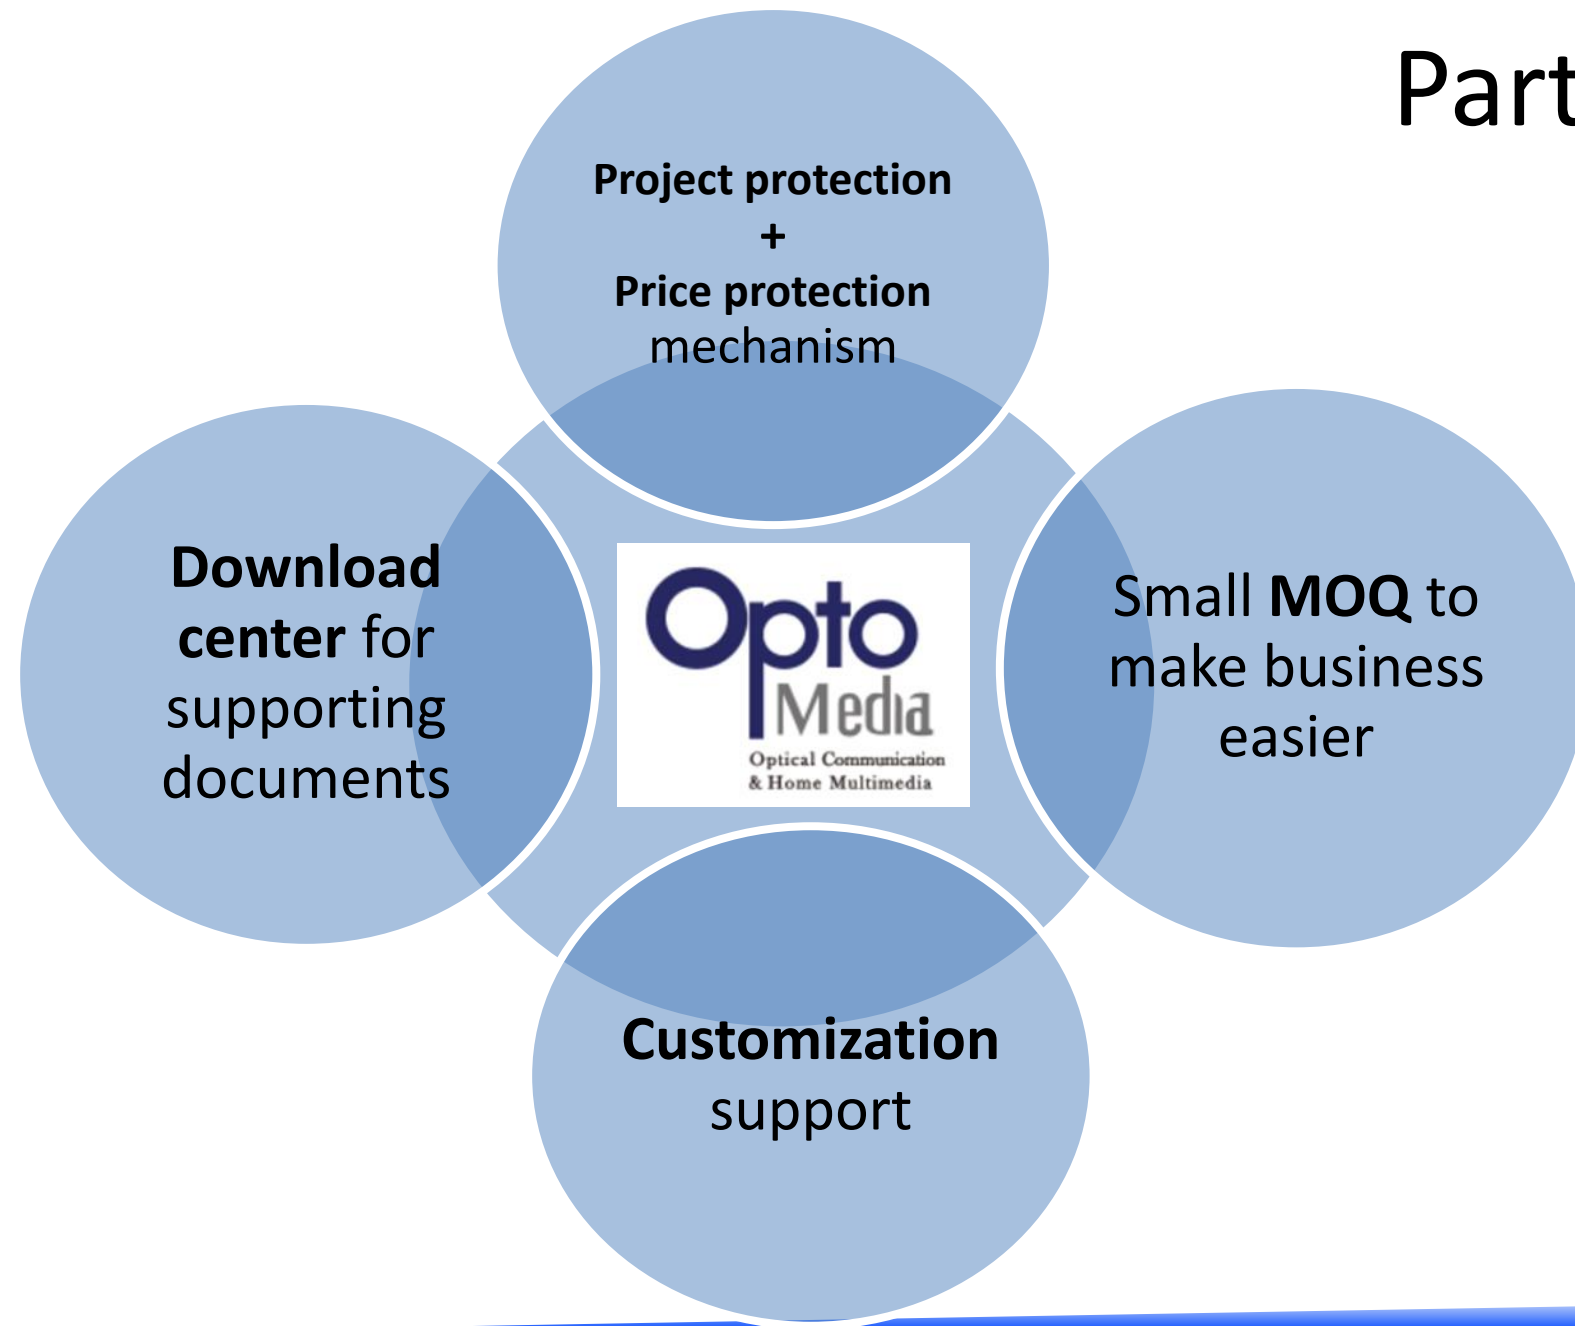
Part

Project protection
+
Price protection
mechanism

Download center for supporting documents

Opto Media
Optical Communication
& Home Multimedia

Small MOQ to make business easier

Customization support